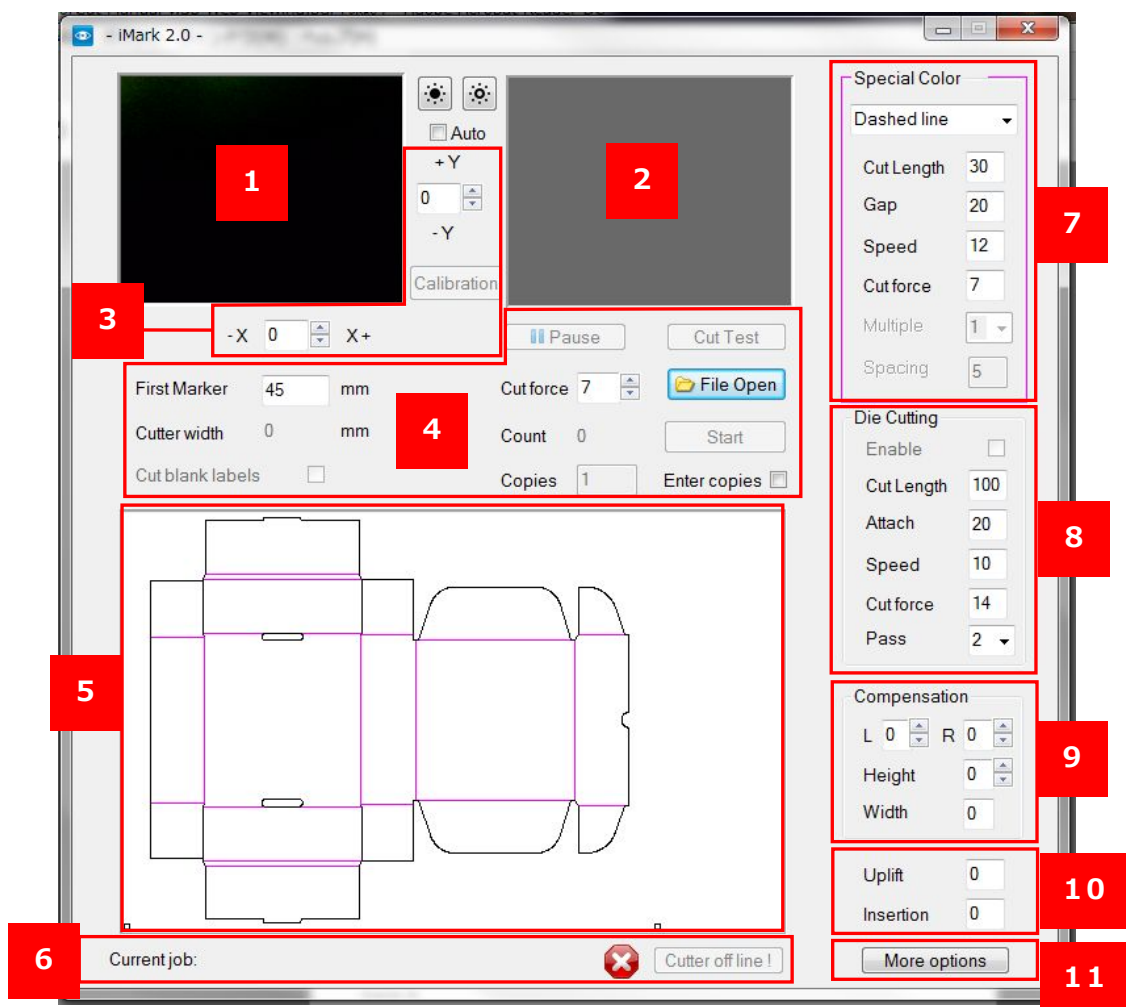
- iMark 2.0 -

1

Auto

+Y

0

-Y

Calibration

2

3

-X 0 X+

Pause

Cut Test

First Marker 45 mm

Cutter width 0 mm

Cut blank labels

4

Cut force 7

Count 0

Copies 1

File Open

Start

Enter copies

5

6

Current job:

Cutter off line !

Special Color

Dashed line

Cut Length 30

Gap 20

Speed 12

Cut force 7

Multiple 1

Spacing 5

7

Die Cutting

Enable

Cut Length 100

Attach 20

Speed 10

Cut force 14

Pass 2

8

Compensation

L 0 R 0

Height 0

Width 0

9

Uplift 0

Insertion 0

10

More options

11